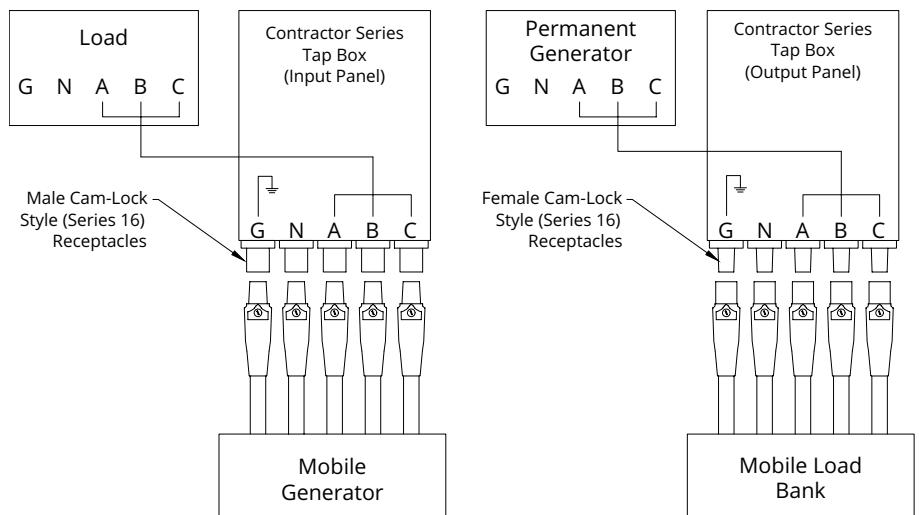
Load

G N A B C

Contractor Series Tap Box (Input Panel)

Male Cam-Lock Style (Series 16) Receptacles

G N A B C

Mobile Generator

Permanent Generator

G N A B C

Contractor Series Tap Box (Output Panel)

Female Cam-Lock Style (Series 16) Receptacles

G N A B C

Mobile Load Bank